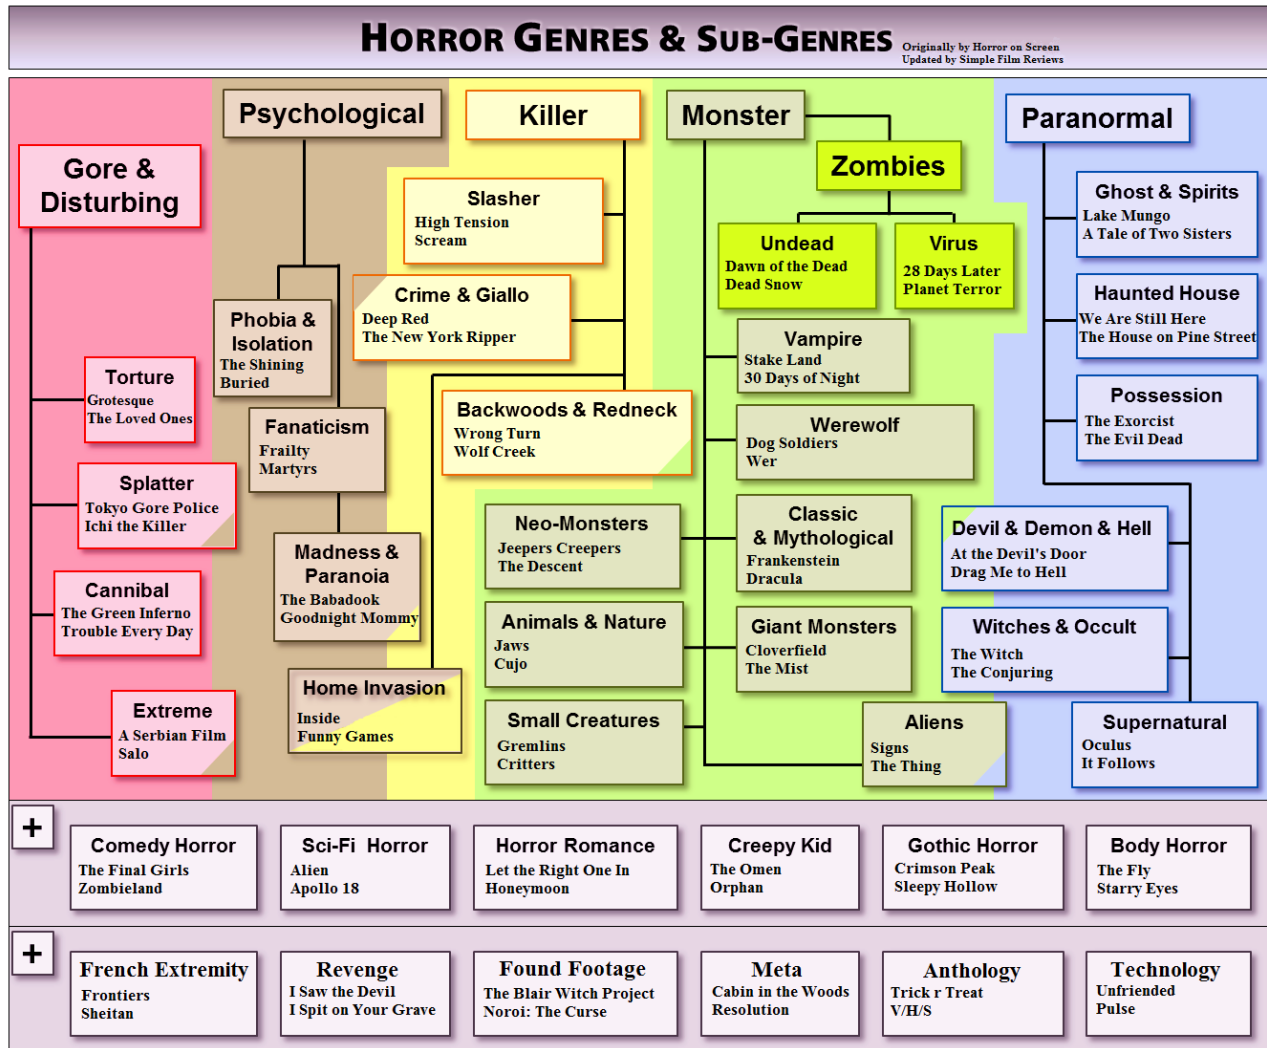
Horror Genres & Sub-Genres
Originally by Horror on Screen
Updated by Simple Film Reviews

Gore & Disturbing

Torture
Grotesque
The Loved Ones

Splatter
Tokyo Gore Police
Ichi the Killer

Cannibal
The Green Inferno
Trouble Every Day

Extreme
A Serbian Film
Salo

Psychological

Phobia & Isolation
The Shining
Buried

Fanaticism
Frailty
Martyrs

Madness & Paranoia
The Babadook
Goodnight Mommy

Home Invasion
Inside
Funny Games

Killer

Slasher
High Tension
Scream

Crime & Giallo
Deep Red
The New York Ripper

Backwoods & Redneck
Wrong Turn
Wolf Creek

Monster

Zombies

Undead
Dawn of the Dead
Dead Snow

Virus
28 Days Later
Planet Terror

Vampire
Stake Land
30 Days of Night

Werewolf
Dog Soldiers
Wer

Classic & Mythological
Frankenstein
Dracula

Giant Monsters
Cloverfield
The Mist

Aliens
Signs
The Thing

Neo-Monsters
Jeepers Creepers
The Descent

Animals & Nature
Jaws
Cujo

Small Creatures
Gremlins
Critters

Paranormal

Ghost & Spirits
Lake Mungo
A Tale of Two Sisters

Haunted House
We Are Still Here
The House on Pine Street

Possession
The Exorcist
The Evil Dead

Devil & Demon & Hell
At the Devil's Door
Drag Me to Hell

Witches & Occult
The Witch
The Conjuring

Supernatural
Oculus
It Follows

+

Comedy Horror
The Final Girls
Zombieland

Sci-Fi Horror
Alien
Apollo 18

Horror Romance
Let the Right One In
Honeymoon

Creepy Kid
The Omen
Orphan

Gothic Horror
Crimson Peak
Sleepy Hollow

Body Horror
The Fly
Starry Eyes

+

French Extremity
Frontiers
Sheitan

Revenge
I Saw the Devil
I Spit on Your Grave

Found Footage
The Blair Witch Project
Noroi: The Curse

Meta
Cabin in the Woods
Resolution

Anthology
Trick r Treat
V/H/S

Technology
Unfriended
Pulse